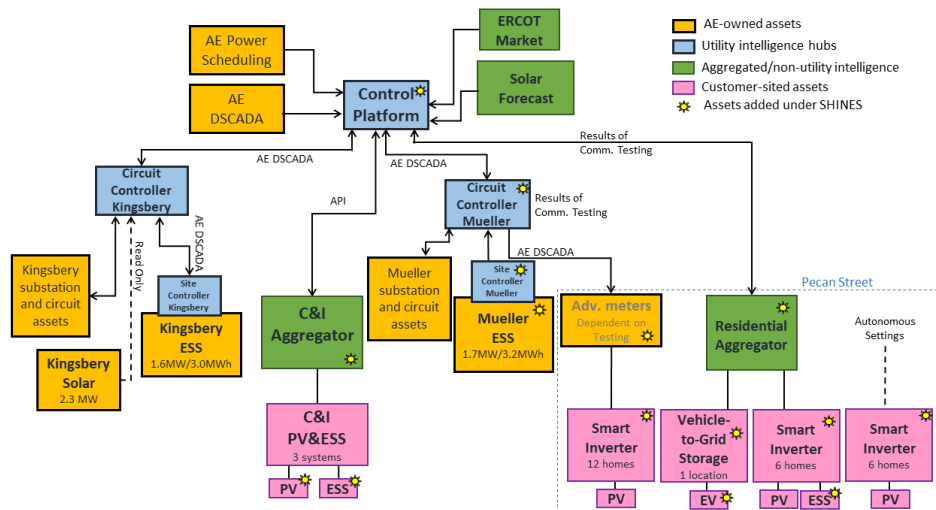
AE-owned assets
Utility intelligence hubs
Aggregated/non-utility intelligence
Customer-sited assets
Assets added under SHINES

AE Power Scheduling

AE DSCADA

ERCOT Market

Solar Forecast

Control Platform

Results of Comm. Testing

AE DSCADA

AE DSCADA

Circuit Controller Kingsbery

AE DSCADA

Read Only

API

Circuit Controller Mueller

Results of Comm. Testing

AE DSCADA

Kingsbery substation and circuit assets

Site Controller Kingsbery

Kingsbery ESS
1.6MW/3.0MWh

Kingsbery Solar
2.3 MW

C&I Aggregator

Mueller substation and circuit assets

Site Controller Mueller

Mueller ESS
1.7MW/3.2MWh

Pecan Street

Adv. meters
Dependent on Testing

Residential Aggregator

Autonomous Settings

C&I PV&ESS
3 systems

PV

ESS

Smart Inverter
12 homes

PV

Vehicle-to-Grid Storage
1 location

EV

Smart Inverter
6 homes

PV

ESS

Smart Inverter
6 homes

PV